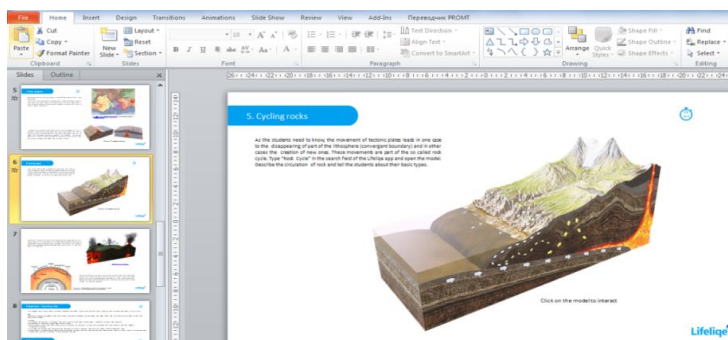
File Home Insert Design Transitions Animations Slide Show Review View Add-Ins Переводчик PROMT

Paste Cut Copy Format Painter Clipboard
New Slide Layout Reset Section Slides
Font
Paragraph
Text Direction Align Text Convert to SmartArt
Drawing Arrange Quick Styles Shape Fill Shape Outline Shape Effects
Find Replace Select Editing

Slides Outline

5
6
7
8

5. Cycling rocks

As the students need to know, the movement of tectonic plates leads in one case to the disappearing of part of the lithosphere (convergent boundary) and in other cases the creation of new ones. These movements are part of the so called rock cycle. Type "Rock Cycle" in the search field of the Lifeliqe app and open the model. Describe the circulation of rock and tell the students about their basic types.

Click on the model to interact

Lifeliqe